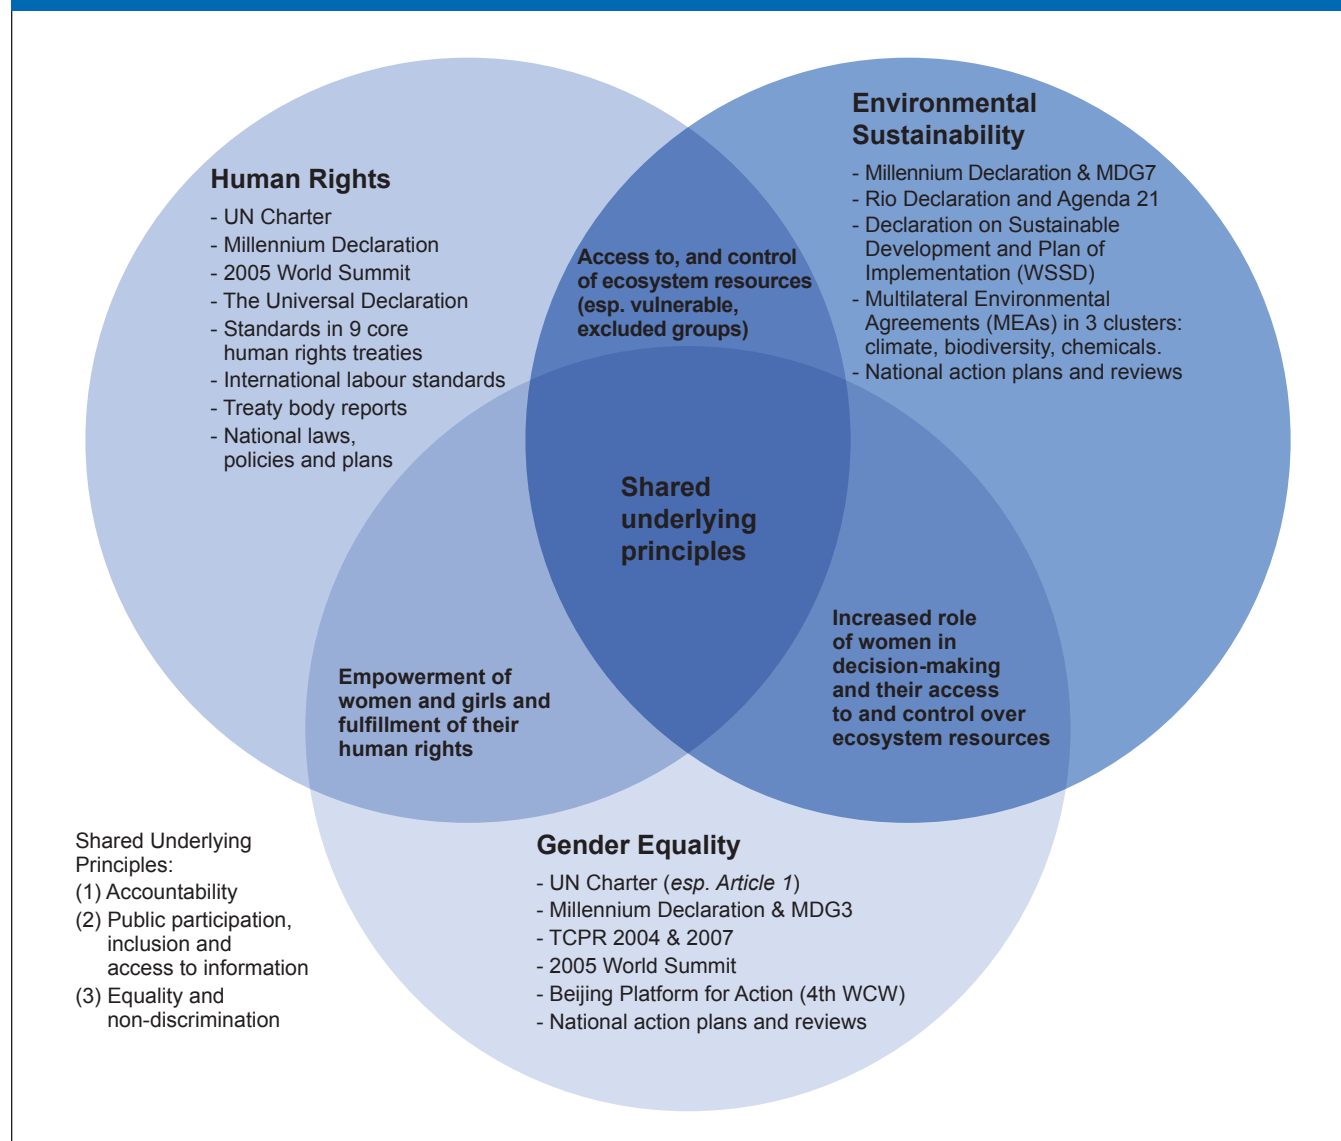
Human Rights
- UN Charter
- Millennium Declaration
- 2005 World Summit
- The Universal Declaration
- Standards in 9 core human rights treaties
- International labour standards
- Treaty body reports
- National laws, policies and plans

Environmental Sustainability
- Millennium Declaration & MDG7
- Rio Declaration and Agenda 21
- Declaration on Sustainable Development and Plan of Implementation (WSSD)
- Multilateral Environmental Agreements (MEAs) in 3 clusters: climate, biodiversity, chemicals.
- National action plans and reviews

Access to, and control of ecosystem resources (esp. vulnerable, excluded groups)

Shared underlying principles

Empowerment of women and girls and fulfillment of their human rights

Increased role of women in decision-making and their access to and control over ecosystem resources

Gender Equality
- UN Charter (esp. Article 1)
- Millennium Declaration & MDG3
- TCPR 2004 & 2007
- 2005 World Summit
- Beijing Platform for Action (4th WCW)
- National action plans and reviews

Shared Underlying Principles:
(1) Accountability
(2) Public participation, inclusion and access to information
(3) Equality and non-discrimination